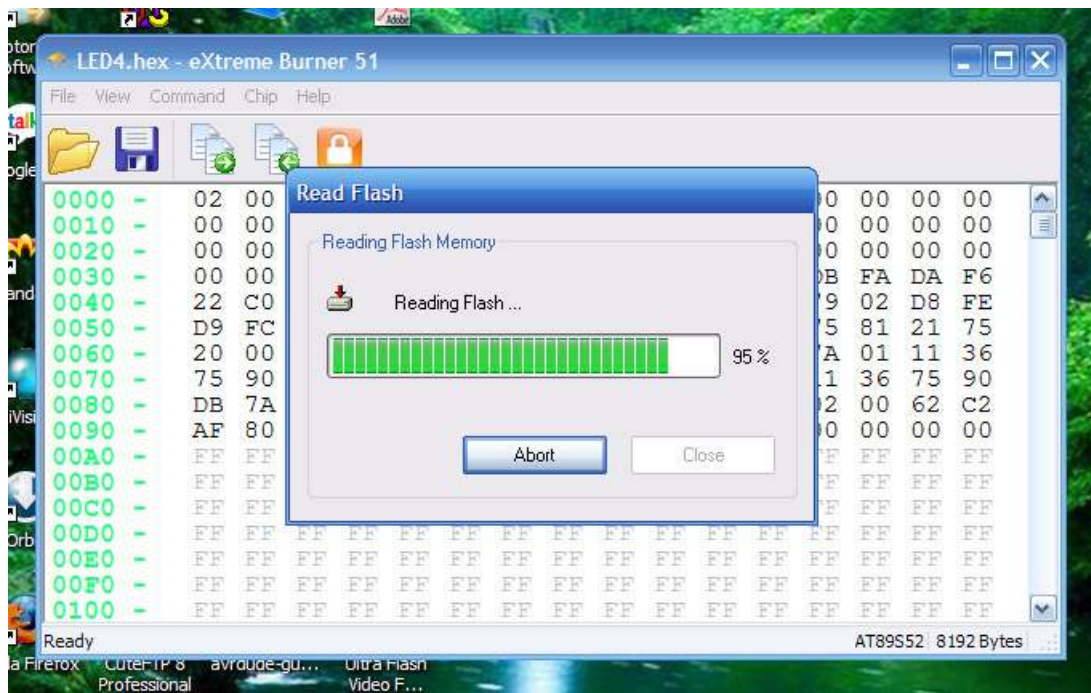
LED4.hex - eXtreme Burner 51

File View Command Chip Help

Read Flash

Reading Flash Memory

Reading Flash ...

95 %

Abort Close

| | | | | | | | |
|---|---|---|---|---|---|---|---|
| 0000 | - | 02 | 00 | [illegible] | 00 | 00 | 00 |
| 0010 | - | 00 | 00 | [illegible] | 00 | 00 | 00 |
| 0020 | - | 00 | 00 | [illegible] | 00 | 00 | 00 |
| 0030 | - | 00 | 00 | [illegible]B | FA | DA | F6 |
| 0040 | - | 22 | C0 | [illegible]9 | 02 | D8 | FE |
| 0050 | - | D9 | FC | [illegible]5 | 81 | 21 | 75 |
| 0060 | - | 20 | 00 | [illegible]A | 01 | 11 | 36 |
| 0070 | - | 75 | 90 | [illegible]1 | 36 | 75 | 90 |
| 0080 | - | DB | 7A | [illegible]2 | 00 | 62 | C2 |
| 0090 | - | AF | 80 | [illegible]0 | 00 | 00 | 00 |
| 00A0 | - | FF | FF | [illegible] | FF | FF | FF |
| 00B0 | - | FF | FF | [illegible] | FF | FF | FF |
| 00C0 | - | FF | FF | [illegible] | FF | FF | FF |
| 00D0 | - | FF | FF | FF FF FF FF FF FF FF FF FF FF FF FF | FF | FF | FF |
| 00E0 | - | FF | FF | FF FF FF FF FF FF FF FF FF FF FF FF | FF | FF | FF |
| 00F0 | - | FF | FF | FF FF FF FF FF FF FF FF FF FF FF FF | FF | FF | FF |
| 0100 | - | FF | FF | FF FF FF FF FF FF FF FF FF FF FF FF | FF | FF | FF |

Ready AT89S52 8192 Bytes

la Firefox CuteFTP 8 Professional avrdude-gu... Ultra Flash Video F...